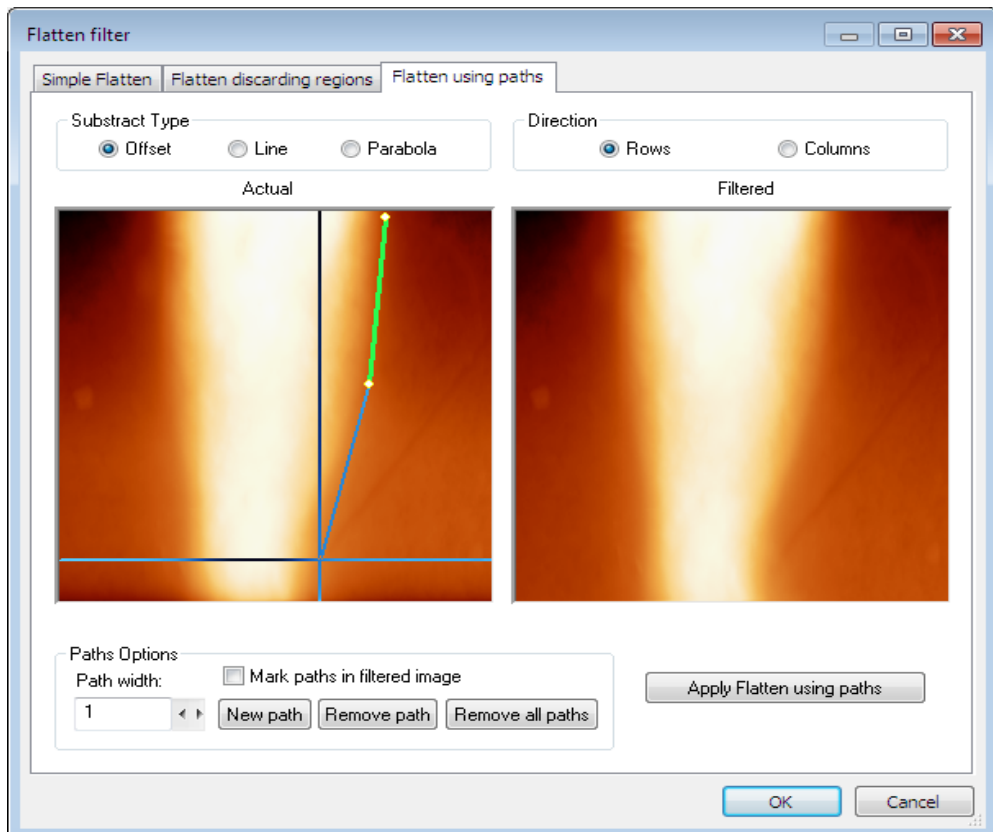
Flatten filter

Simple Flatten | Flatten discarding regions | Flatten using paths

Substract Type
Offset Line Parabola

Direction
Rows Columns

Actual

Filtered

Paths Options
Path width:
1
Mark paths in filtered image
New path Remove path Remove all paths

Apply Flatten using paths

OK Cancel